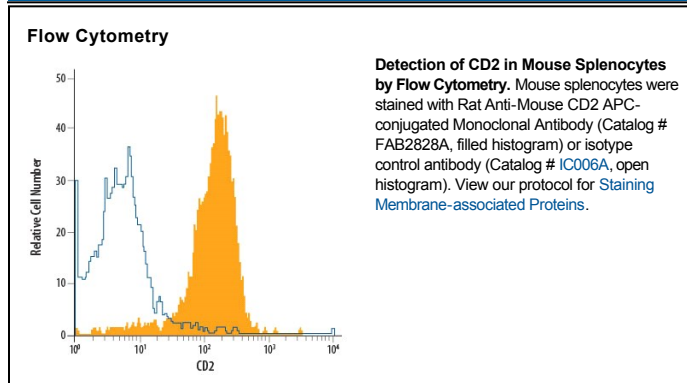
Flow Cytometry

50
40
30
20
10
0

Relative Cell Number

$10^0$ $10^1$ $10^2$ $10^3$ $10^4$

CD2

**Detection of CD2 in Mouse Splenocytes by Flow Cytometry.** Mouse splenocytes were stained with Rat Anti-Mouse CD2 APC-conjugated Monoclonal Antibody (Catalog # FAB2828A, filled histogram) or isotype control antibody (Catalog # IC006A, open histogram). View our protocol for Staining Membrane-associated Proteins.